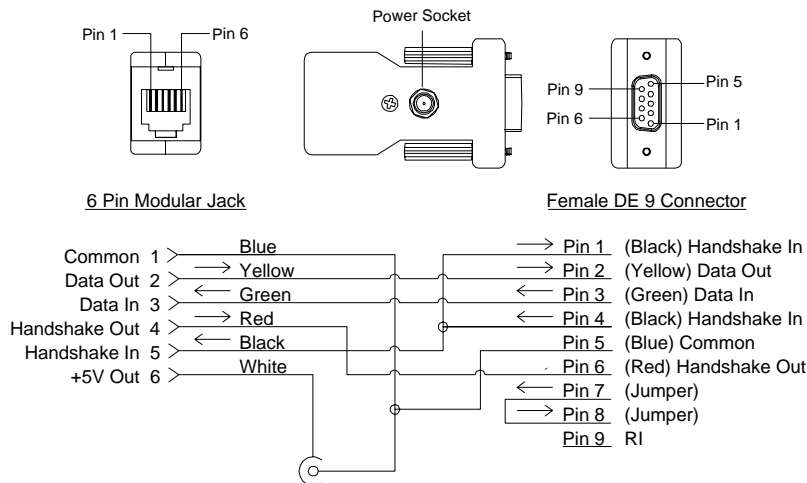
Pin 1
Pin 6

Power Socket

Pin 9
Pin 5
Pin 6
Pin 1

6 Pin Modular Jack

Female DE 9 Connector

Common 1 Blue
Data Out 2 Yellow
Data In 3 Green
Handshake Out 4 Red
Handshake In 5 Black
+5V Out 6 White

Pin 1 (Black) Handshake In
Pin 2 (Yellow) Data Out
Pin 3 (Green) Data In
Pin 4 (Black) Handshake In
Pin 5 (Blue) Common
Pin 6 (Red) Handshake Out
Pin 7 (Jumper)
Pin 8 (Jumper)
Pin 9 RI